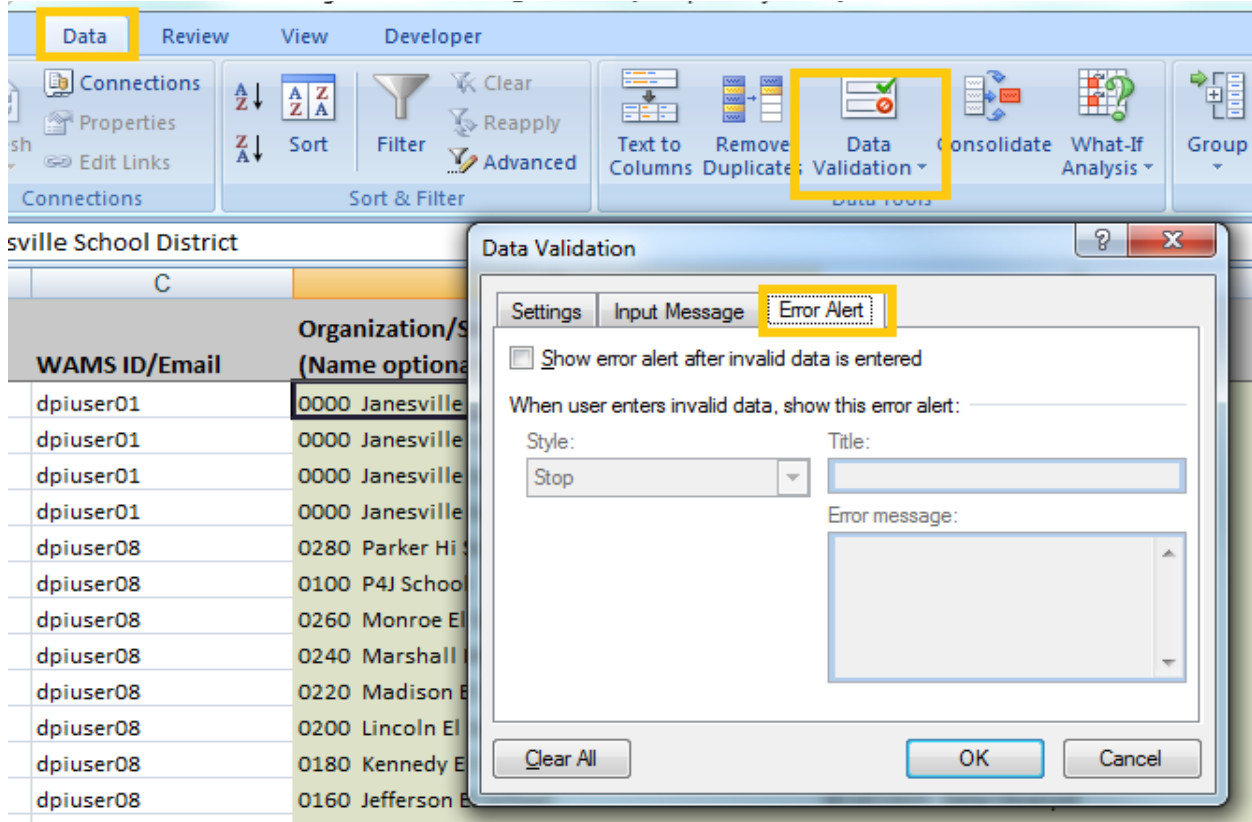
Data Review View Developer

sh
Connections
Properties
Edit Links
Connections

Sort
Filter
Clear
Reapply
Advanced
Sort & Filter

Text to Columns
Remove Duplicates
Data Validation
Consolidate
What-If Analysis
Group
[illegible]

sville School District

C

WAMS ID/Email
Organization/S
(Name optiona

| WAMS ID/Email | Organization/S (Name optiona |
|---|---|
| dpiuser01 | 0000 Janesville |
| dpiuser01 | 0000 Janesville |
| dpiuser01 | 0000 Janesville |
| dpiuser01 | 0000 Janesville |
| dpiuser08 | 0280 Parker Hi |
| dpiuser08 | 0100 P4J School |
| dpiuser08 | 0260 Monroe El |
| dpiuser08 | 0240 Marshall |
| dpiuser08 | 0220 Madison E |
| dpiuser08 | 0200 Lincoln El |
| dpiuser08 | 0180 Kennedy E |
| dpiuser08 | 0160 Jefferson E |

Data Validation

Settings
Input Message
Error Alert

Show error alert after invalid data is entered

When user enters invalid data, show this error alert:

Style:
Stop

Title:

Error message:

Clear All
OK
Cancel